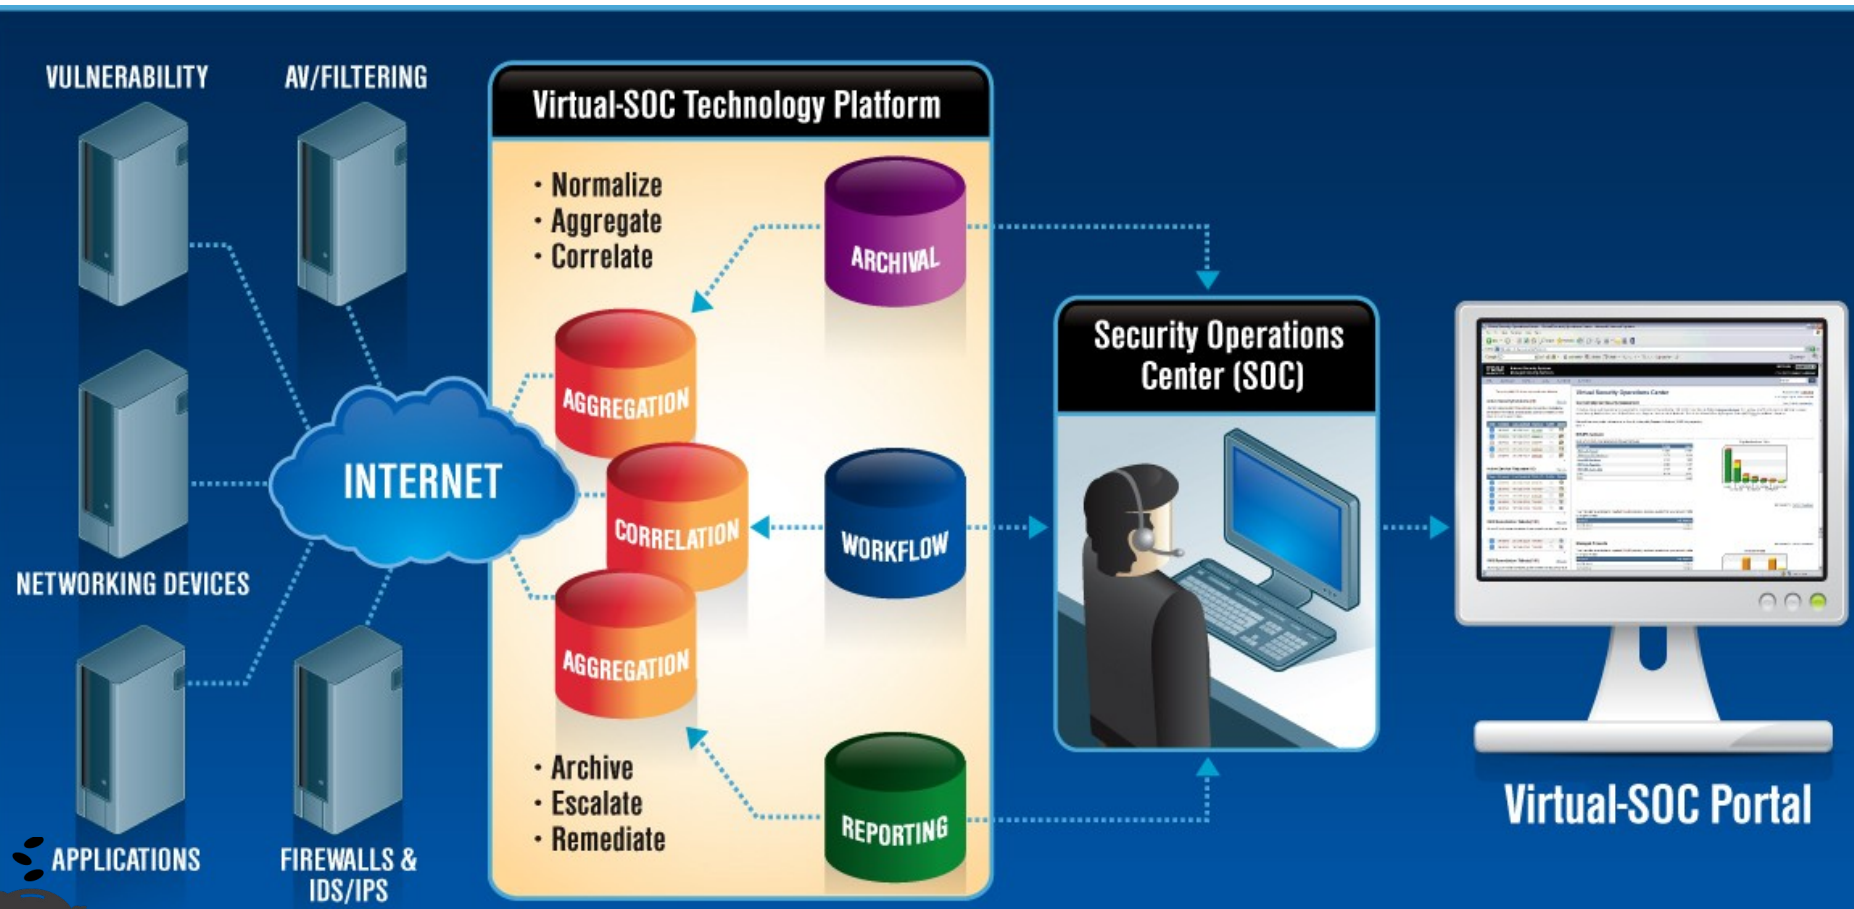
VULNERABILITY

AV/FILTERING

NETWORKING DEVICES

INTERNET

APPLICATIONS

FIREWALLS & IDS/IPS

Virtual-SOC Technology Platform

• Normalize
• Aggregate
• Correlate

ARCHIVAL

AGGREGATION

CORRELATION

WORKFLOW

AGGREGATION

• Archive
• Escalate
• Remediate

REPORTING

Security Operations Center (SOC)

Virtual-SOC Portal